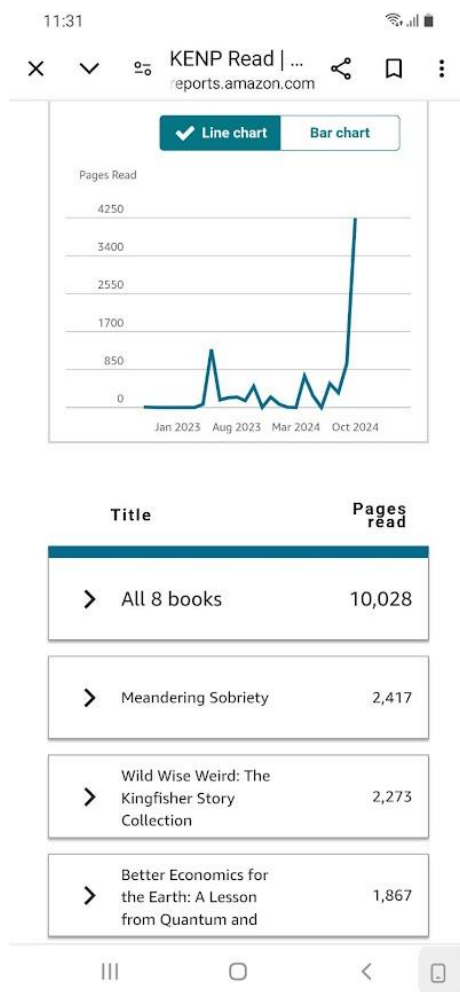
11:31

KENP Read | ...
reports.amazon.com

Line chart
Bar chart

Pages Read

4250
3400
2550
1700
850
0

Jan 2023 Aug 2023 Mar 2024 Oct 2024

Title
Pages read

All 8 books 10,028

Meandering Sobriety 2,417

Wild Wise Weird: The Kingfisher Story Collection 2,273

Better Economics for the Earth: A Lesson from Quantum and 1,867